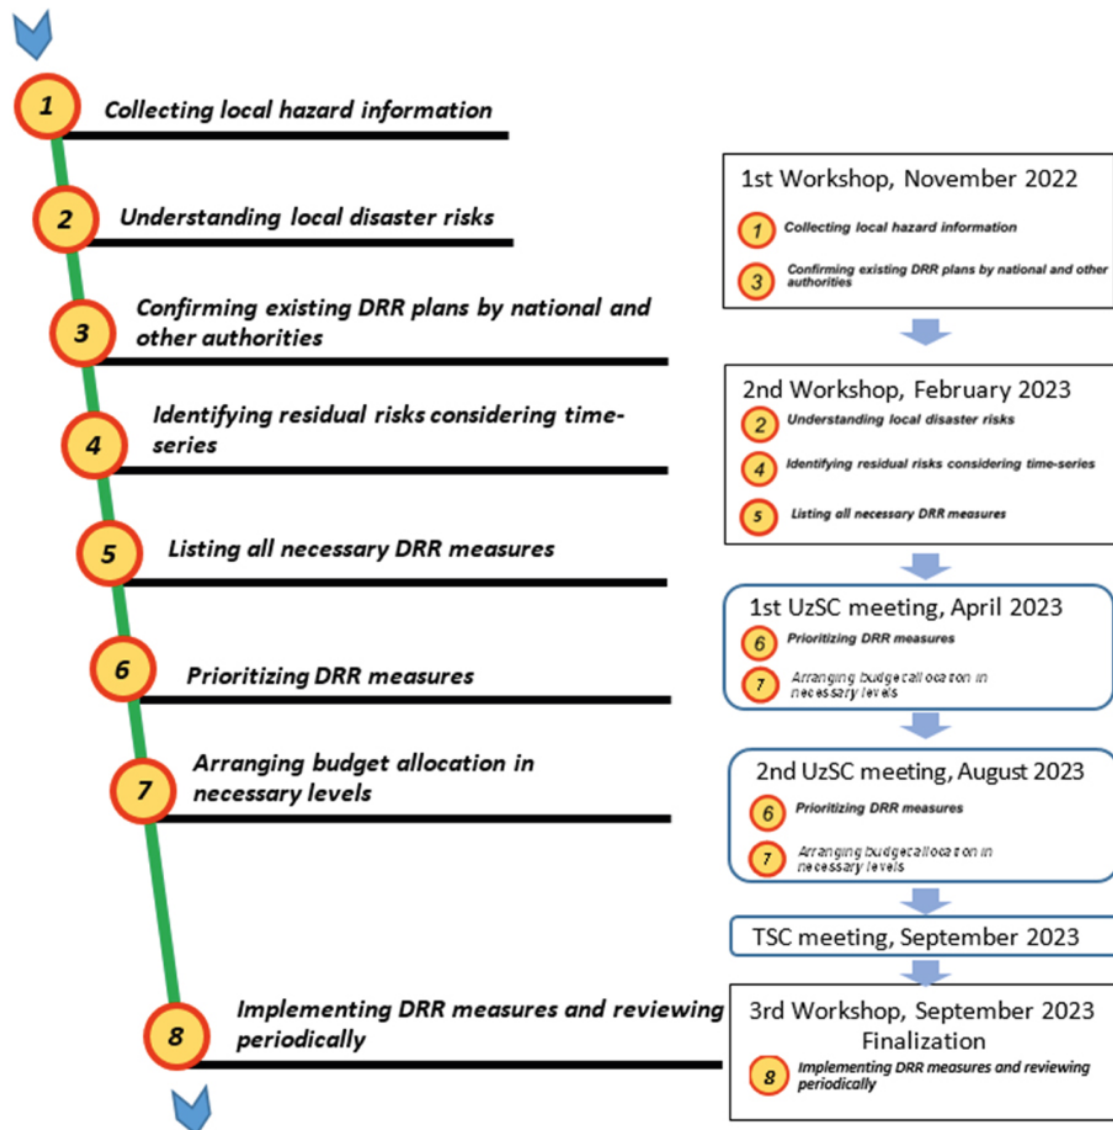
1 Collecting local hazard information

2 Understanding local disaster risks

3 Confirming existing DRR plans by national and other authorities

4 Identifying residual risks considering time-series

5 Listing all necessary DRR measures

6 Prioritizing DRR measures

7 Arranging budget allocation in necessary levels

8 Implementing DRR measures and reviewing periodically

1st Workshop, November 2022

1 Collecting local hazard information

3 Confirming existing DRR plans by national and other authorities

2nd Workshop, February 2023

2 Understanding local disaster risks

4 Identifying residual risks considering time-series

5 Listing all necessary DRR measures

1st UzSC meeting, April 2023

6 Prioritizing DRR measures

7 Arranging budget allocation in necessary levels

2nd UzSC meeting, August 2023

6 Prioritizing DRR measures

7 Arranging budget allocation in necessary levels

TSC meeting, September 2023

3rd Workshop, September 2023 Finalization

8 Implementing DRR measures and reviewing periodically